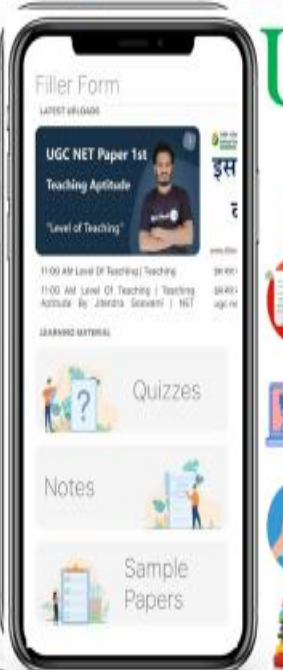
Filler Form
LATEST UPLOADS
UGC NET Paper 1st
Teaching Aptitude
"Level of Teaching"
11:00 AM Level Of Teaching | Teaching
11:00 AM Level Of Teaching | Teaching Aptitude By Jitendra Goswami | NET
इस
द
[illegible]
LEARNING MATERIAL
Quizzes
Notes
Sample Papers
U